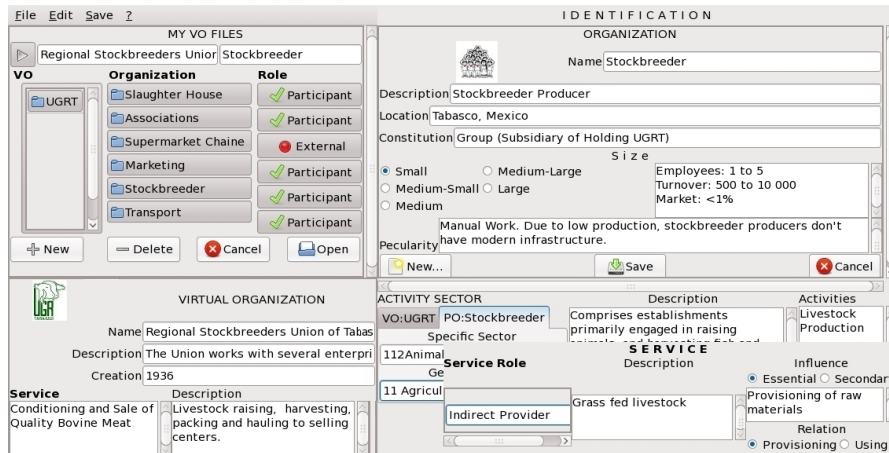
File Edit Save ?

MY VO FILES

Regional Stockbreeders Unior Stockbreeder

VO | Organization | Role

UGRT

Slaughter House | Participant
Associations | Participant
Supermarket Chaine | External
Marketing | Participant
Stockbreeder | Participant
Transport | Participant

New  Delete  Cancel  Open

VIRTUAL ORGANIZATION

Name Regional Stockbreeders Union of Tabas
Description The Union works with several enterpri
Creation 1936

Service
Conditioning and Sale of Quality Bovine Meat

Description
Livestock raising, harvesting, packing and hauling to selling centers.

IDENTIFICATION

ORGANIZATION

Name Stockbreeder

Description Stockbreeder Producer
Location Tabasco, Mexico
Constitution Group (Subsidiary of Holding UGRT)

Size
Small  Medium-Large
Medium-Small  Large
Medium

Employees: 1 to 5
Turnover: 500 to 10 000
Market: <1%

Peculiarity Manual Work. Due to low production, stockbreeder producers don't have modern infrastructure.

New...  Save  Cancel

ACTIVITY SECTOR
VO:UGRT  PO:Stockbreeder
Specific Sector
112Animal
Ge
11 Agricul

Description
Comprises establishments primarily engaged in raising

Activities
Livestock Production

SERVICE
Service Role
Indirect Provider

Description
Grass fed livestock

Influence
Essential  Secondar
Provisioning of raw materials

Relation
Provisioning  Using